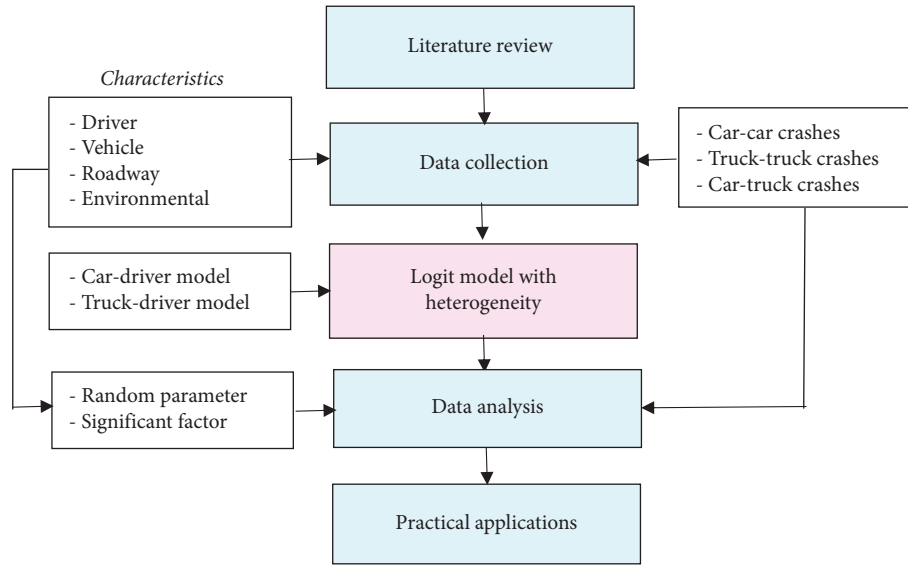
Literature review

Characteristics

- Driver
- Vehicle
- Roadway
- Environmental

Data collection

- Car-car crashes
- Truck-truck crashes
- Car-truck crashes

- Car-driver model
- Truck-driver model

Logit model with heterogeneity

- Random parameter
- Significant factor

Data analysis

Practical applications